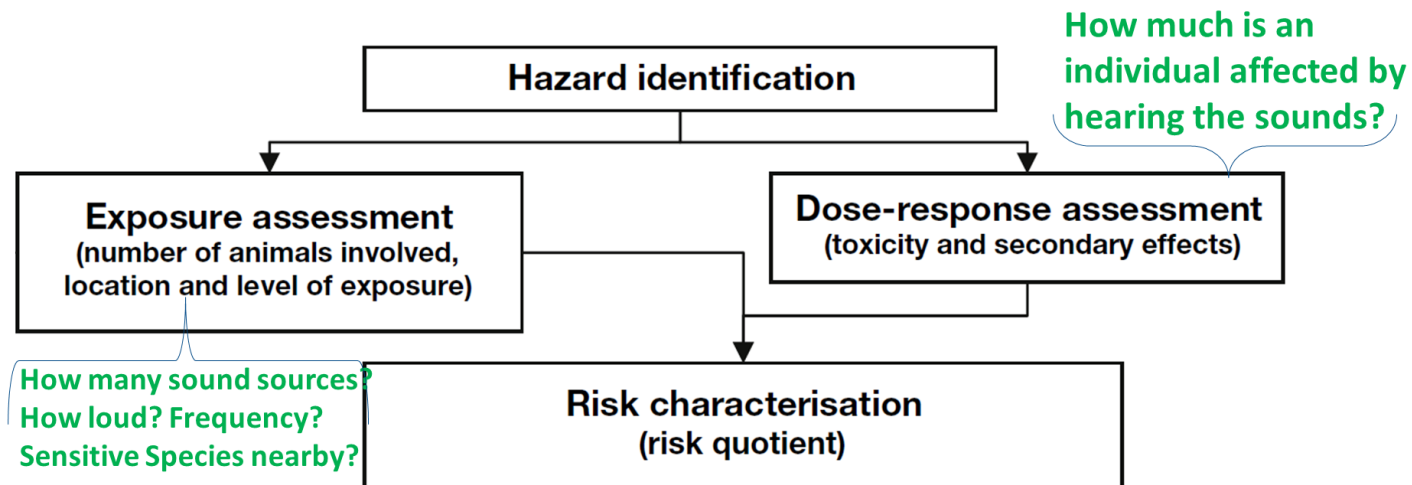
How much is an individual affected by hearing the sounds?

Hazard identification

Exposure assessment
(number of animals involved, location and level of exposure)

Dose-response assessment
(toxicity and secondary effects)

How many sound sources?
How loud? Frequency?
Sensitive Species nearby?

Risk characterisation
(risk quotient)